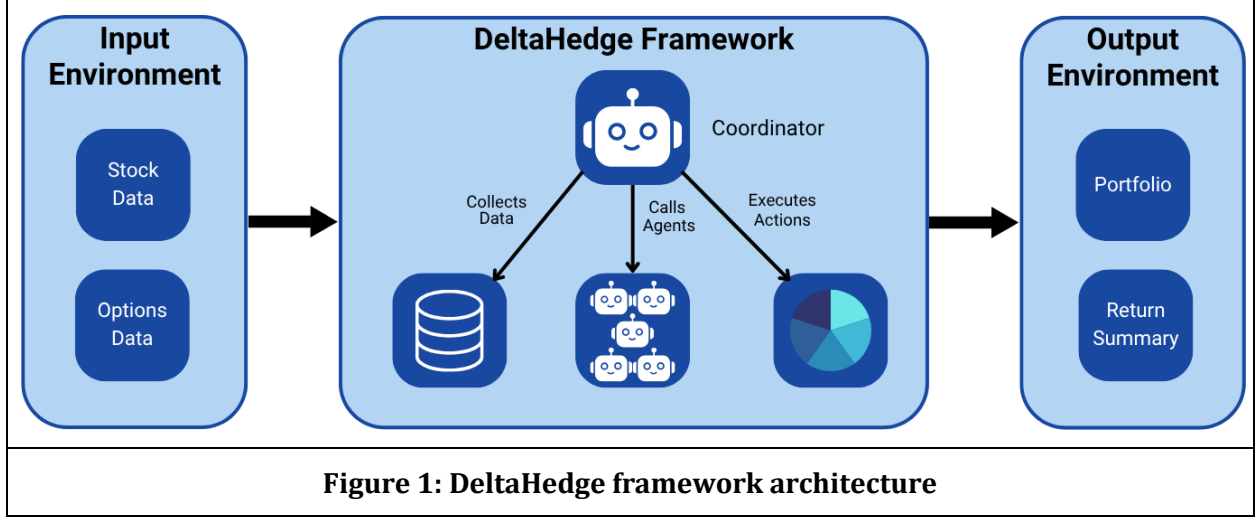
Input Environment

Stock Data

Options Data

DeltaHedge Framework

Coordinator

Collects Data

Calls Agents

Executes Actions

Output Environment

Portfolio

Return Summary

Figure 1: DeltaHedge framework architecture